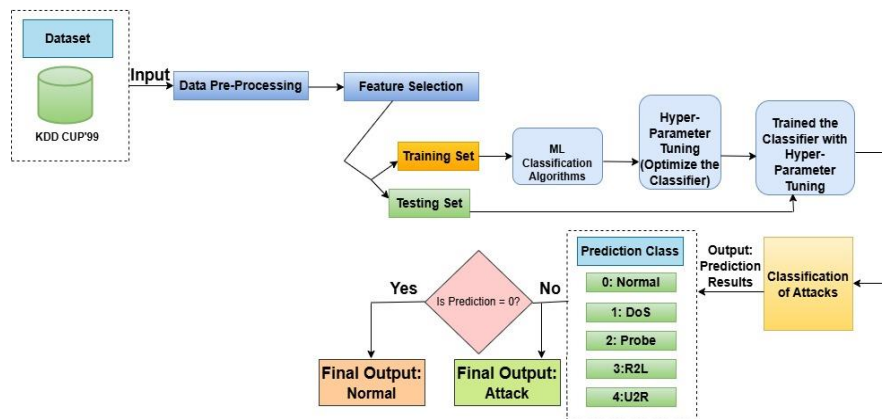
Dataset

KDD CUP'99

Input

Data Pre-Processing

Feature Selection

Training Set

Testing Set

ML Classification Algorithms

Hyper-Parameter Tuning (Optimize the Classifier)

Trained the Classifier with Hyper-Parameter Tuning

Classification of Attacks

Output: Prediction Results

Prediction Class

0: Normal

1: DoS

2: Probe

3:R2L

4:U2R

Is Prediction = 0?

Yes

No

Final Output: Normal

Final Output: Attack